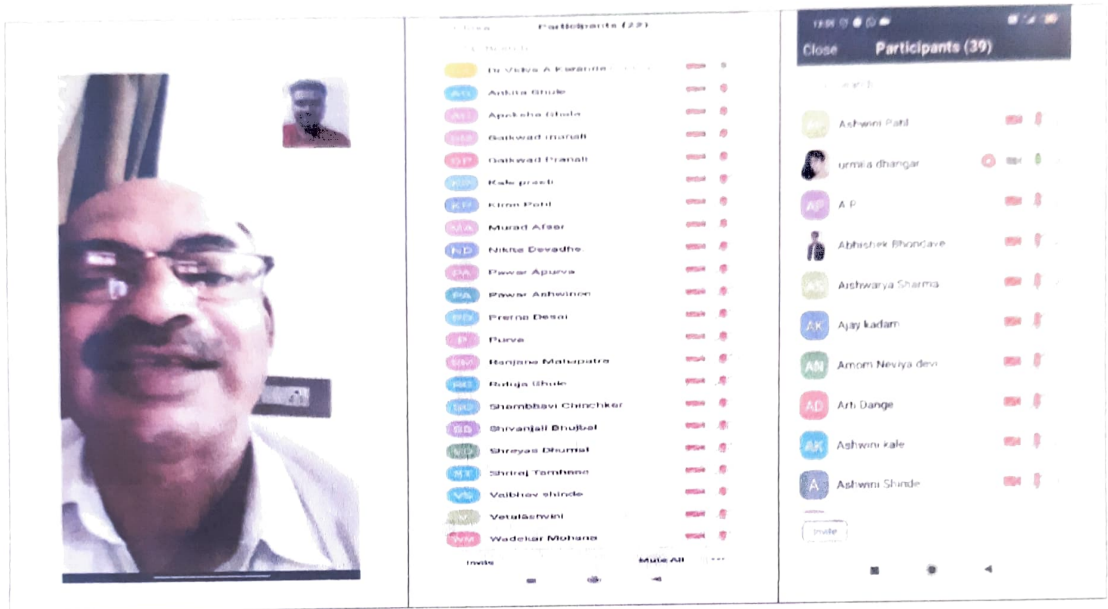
Close Participants (22)

Search

Dr Vidya A Kwanrte
AG Ankita Ghule
AG Apeksha Ghole
GM Gaikwad manali
GP Gaikwad Pranali
KP Kale prasti
KP Kiran Patil
MA Murad Afser
ND Nikita Devadhe
PA Pawar Apurva
PA Pawar Ashwinee
PD Prerna Desai
P Purva
RM Ranjana Malapatra
RG Rutuja Ghule
SC Shambhavi Chinchker
SB Shivanjali Bhujbal
SD Shreyas Dhumal
ST Shriraj Tambane
VS Vaibhav shinde
V Vetalashwini
WM Wadekar Mohana

Invite Mute All ...

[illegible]

Close Participants (39)

Search

AP Ashwini Patil
urmila dhangar
AP A P
Abhishek Bhondave
AS Aishwarya Sharma
AK Ajay kadam
AN Amom Neviya devi
AD Arti Dange
AK Ashwini kale
A Ashwini Shinde

Invite